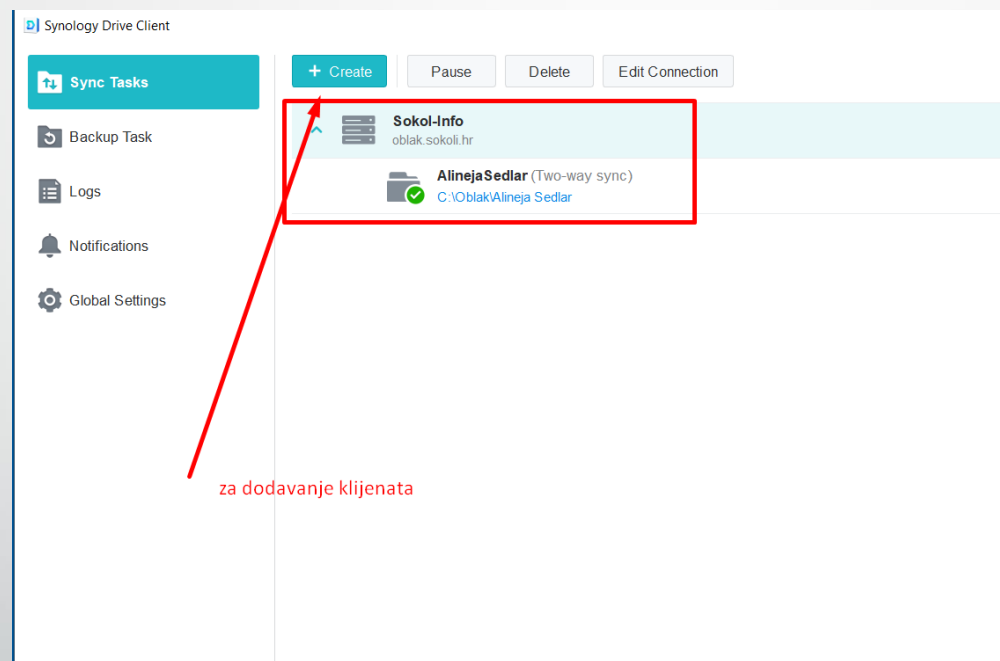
Synology Drive Client

Sync Tasks

Backup Task

Logs

Notifications

Global Settings

+ Create

Pause

Delete

Edit Connection

Sokol-Info
oblak.sokoli.hr

AlinejaSedlar (Two-way sync)
C:\Oblak\Alineja Sedlar

za dodavanje klijenata